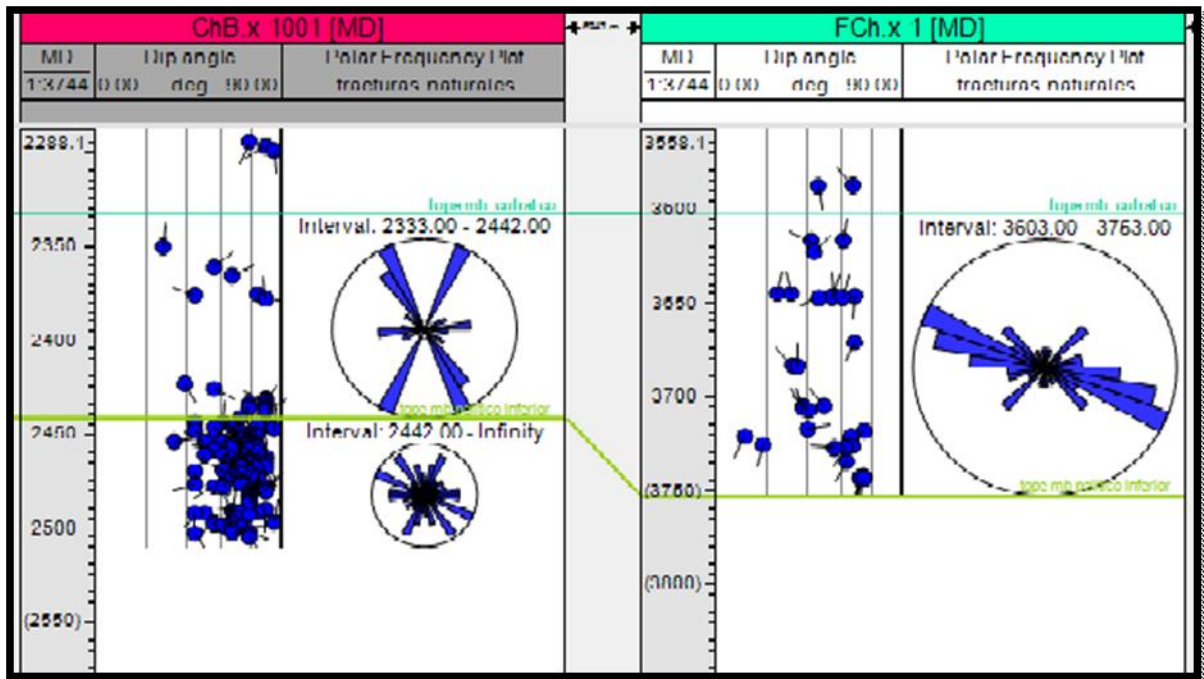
ChB.x 1001 [MD]

| MD 1:3744 | Dip angle 0.00 deg 90.00 | Polar Frequency Plot fracturas naturales |
|---|---|---|

2288.1
2350
2400
2450
2500
(2550)

topemb salobrao
Interval: 2333.00 - 2442.00
tope mb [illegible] inferior
Interval: 2442.00 - Infinity

FCh.x 1 [MD]

| MD 1:3744 | Dip angle 0.00 deg 90.00 | Polar Frequency Plot fracturas naturales |
|---|---|---|

3558.1
3600
3650
3700
(3750)
(3800)

topemb salobrao
Interval: 3603.00 3763.00
tope mb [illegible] inferior